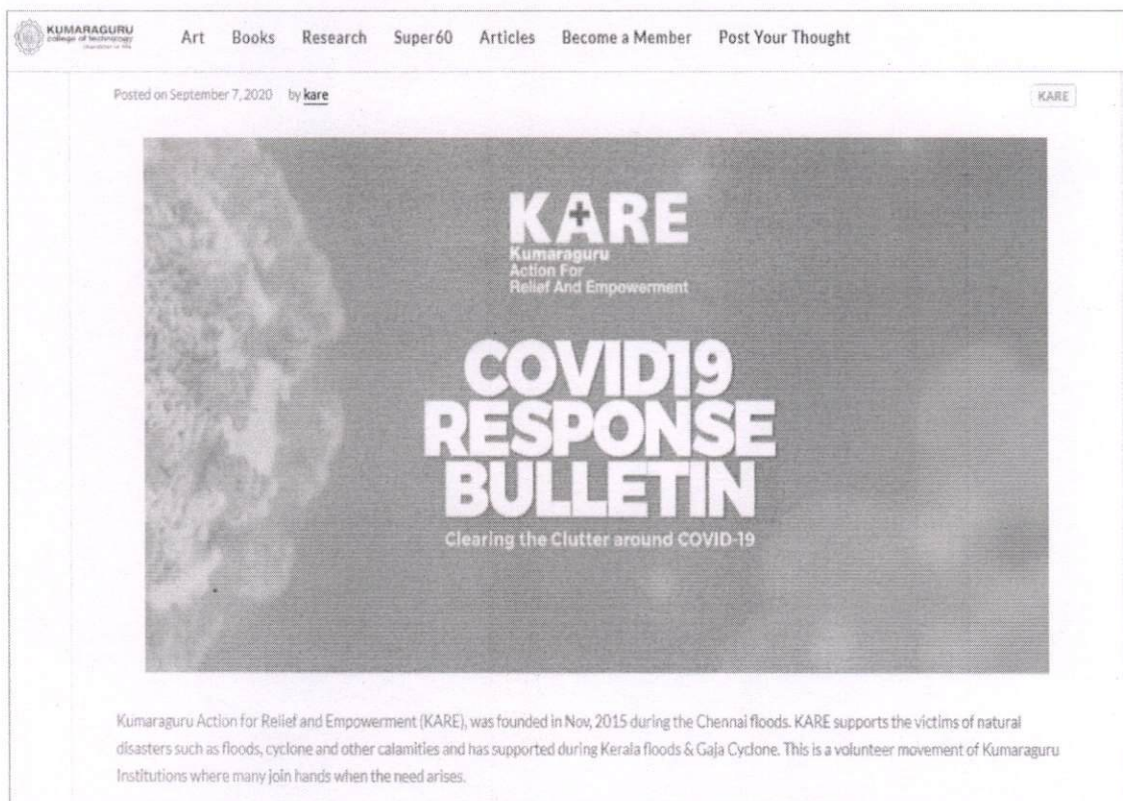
KUMARAGURU college of technology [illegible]

Art Books Research Super60 Articles Become a Member Post Your Thought

Posted on September 7, 2020 by kare

KARE

KARE
Kumaraguru
Action For
Relief And Empowerment

COVID19
RESPONSE
BULLETIN
Clearing the Clutter around COVID-19

Kumaraguru Action for Relief and Empowerment (KARE), was founded in Nov, 2015 during the Chennai floods. KARE supports the victims of natural disasters such as floods, cyclone and other calamities and has supported during Kerala floods & Gaja Cyclone. This is a volunteer movement of Kumaraguru Institutions where many join hands when the need arises.